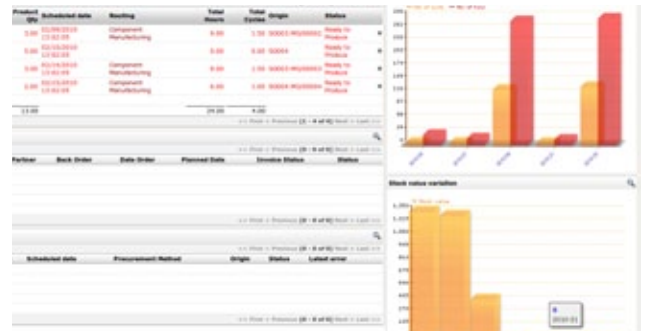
| Product Qty | Scheduled date | Routing | Total Hours | Total Cycles | Origin | Status |
|---|---|---|---|---|---|---|
| 5.00 | 01/09/2010 13:02:55 | Component Manufacturing | 8.00 | 1.50 | SO003 MO/00001 | Ready to Produce |
| 5.00 | 01/10/2010 13:02:55 | | 0.00 | 0.00 | SO004 | Ready to Produce |
| 5.00 | 01/14/2010 13:02:55 | Component Manufacturing | 8.00 | 1.50 | SO003 MO/00003 | Ready to Produce |
| 5.00 | 01/15/2010 13:02:55 | Component Manufacturing | 8.00 | 1.50 | SO004 MO/00002 | Ready to Produce |
| 13.00 | | | 29.00 | 4.00 | | |

<< First < Previous [0 - 4 of 4] Next > Last >>

<< First < Previous [0 - 0 of 0] Next > Last >>

| Partner | Back Order | Date Order | Planned Date | Invoice Status | Status |
|---|---|---|---|---|---|

<< First < Previous [0 - 0 of 0] Next > Last >>

| Scheduled date | Procurement Method | Origin | Status | Latest error |
|---|---|---|---|---|

<< First < Previous [0 - 0 of 0] Next > Last >>

Stock value variation

% Stock value

1,200
1,100
1,000
900
800
700
600
500
400
300
200
100

2010-01